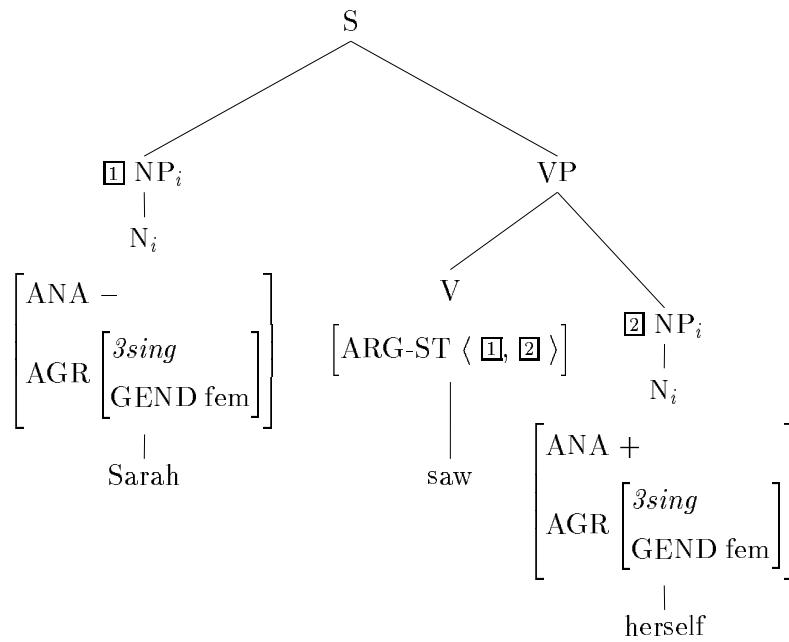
S

1 NP$_i$

N$_i$

$\begin{bmatrix} \text{ANA} - \\ \text{AGR} \begin{bmatrix} \textit{3sing} \\ \text{GEND fem} \end{bmatrix} \end{bmatrix}$

Sarah

VP

V

$\begin{bmatrix} \text{ARG-ST} \langle \boxed{1}, \boxed{2} \rangle \end{bmatrix}$

saw

2 NP$_i$

N$_i$

$\begin{bmatrix} \text{ANA} + \\ \text{AGR} \begin{bmatrix} \textit{3sing} \\ \text{GEND fem} \end{bmatrix} \end{bmatrix}$

herself